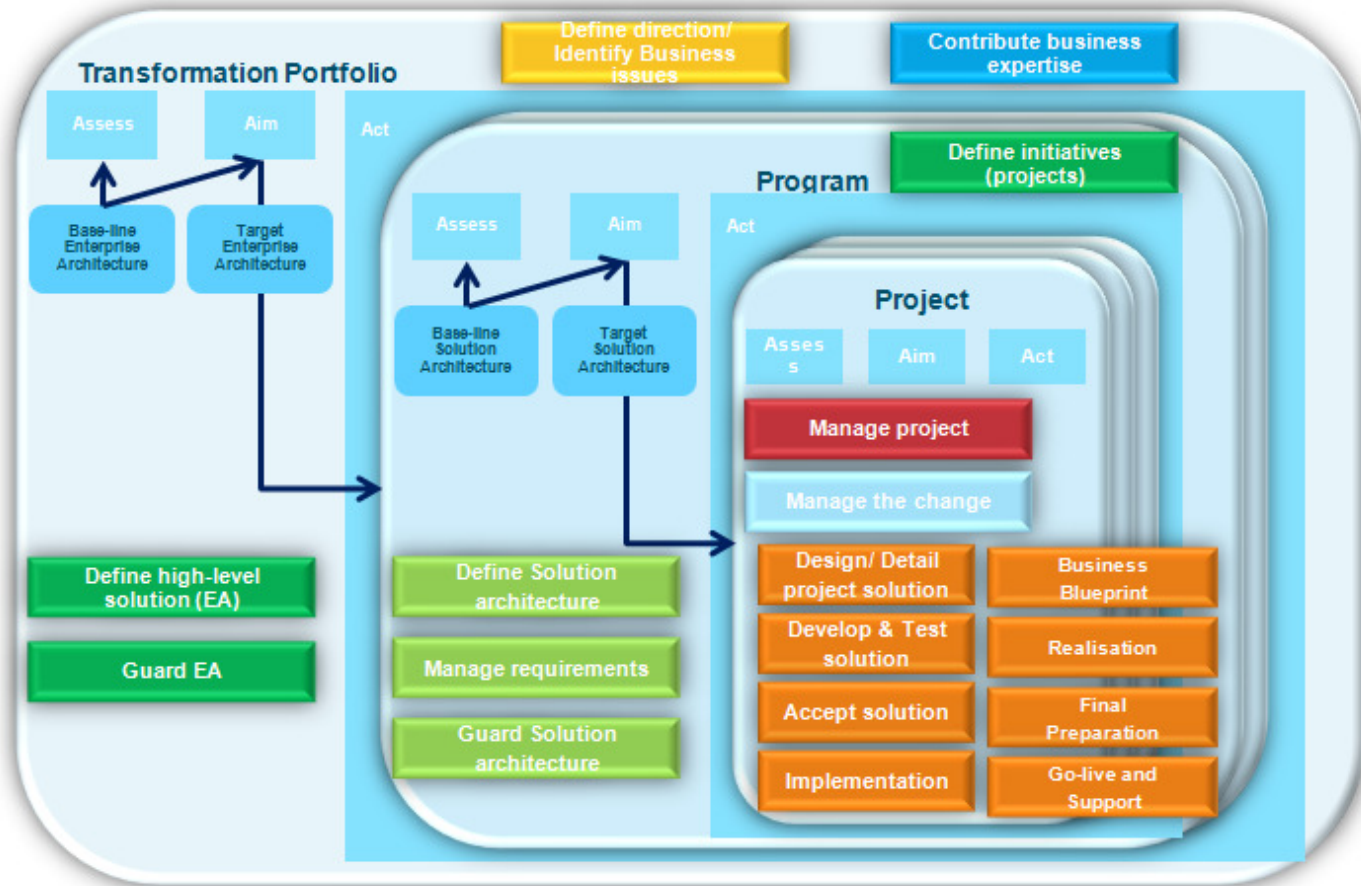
Define direction/ Identify Business issues

Contribute business expertise

Transformation Portfolio

Assess

Aim

Act

Base-line Enterprise Architecture

Target Enterprise Architecture

Define initiatives (projects)

Program

Assess

Aim

Act

Base-line Solution Architecture

Target Solution Architecture

Project

Asses s

Aim

Act

Manage project

Manage the change

Design/ Detail project solution

Business Blueprint

Develop & Test solution

Realisation

Accept solution

Final Preparation

Implementation

Go-live and Support

Define high-level solution (EA)

Guard EA

Define Solution architecture

Manage requirements

Guard Solution architecture